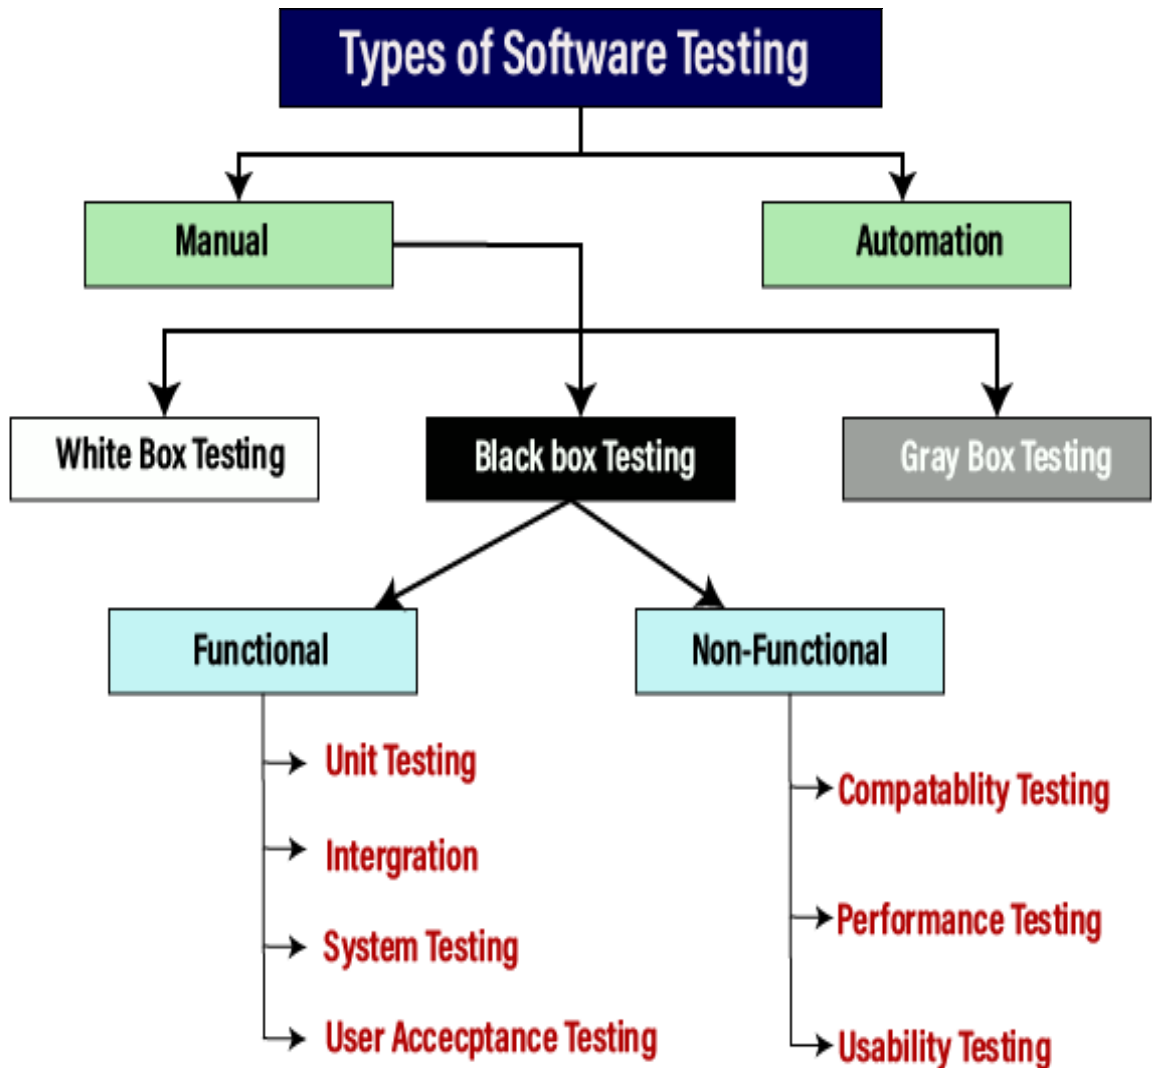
Types of Software Testing

Manual

Automation

White Box Testing

Black box Testing

Gray Box Testing

Functional

Non-Functional

Unit Testing

Intergration

System Testing

User Accecptance Testing

Compatablity Testing

Performance Testing

Usability Testing